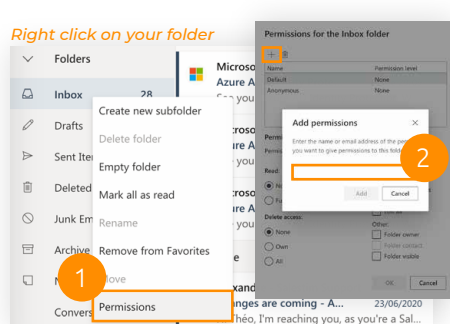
Right click on your folder

Folders

Inbox 28

Drafts

Sent Ite

Deleted

Junk Em

Archive

Convers

Microso
Azure A
See you

Microso

Microso

Create new subfolder
Delete folder
Empty folder
Mark all as read
Rename
Remove from Favorites
Move
Permissions

1

exand
nges are coming - A... 23/06/2020
héo, I'm reaching you, as you're a Sal

Permissions for the Inbox folder

| Name | Permission level |
|---|---|
| Default | None |
| Anonymous | None |

Add permissions
Enter the name or email address of the pe you want to give permissions to this fold

Add Cancel

2

Read:

Delete access:
None
Own
All

Other:
Folder owner
Folder contact
Folder visible

OK Cancel